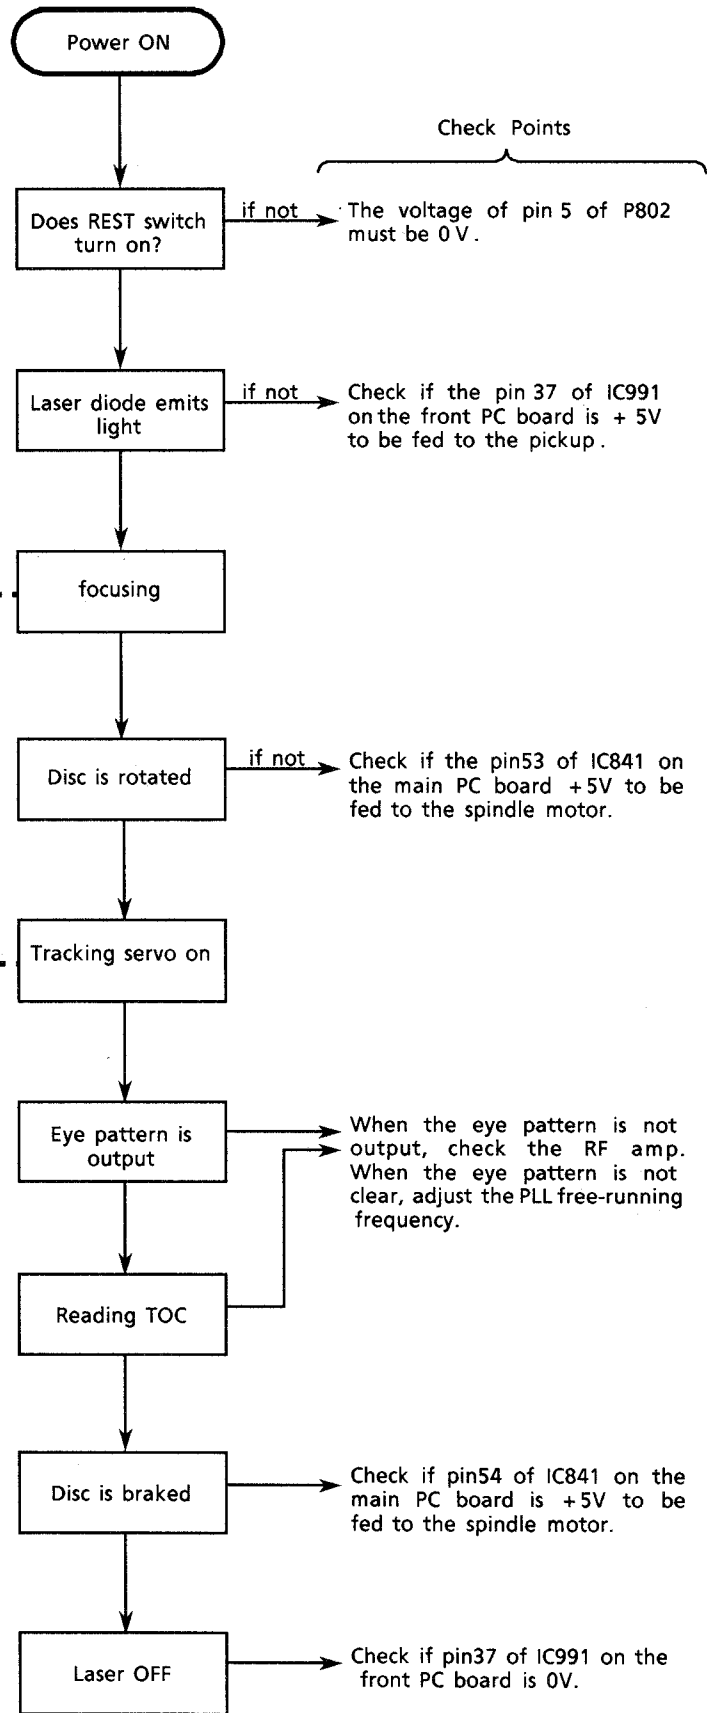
Power ON

Check Points

Does REST switch turn on?

if not

The voltage of pin 5 of P802 must be 0 V.

Laser diode emits light

if not

Check if the pin 37 of IC991 on the front PC board is + 5V to be fed to the pickup.

focusing

Disc is rotated

if not

Check if the pin53 of IC841 on the main PC board +5V to be fed to the spindle motor.

Tracking servo on

Eye pattern is output

When the eye pattern is not output, check the RF amp. When the eye pattern is not clear, adjust the PLL free-running frequency.

Reading TOC

Disc is braked

Check if pin54 of IC841 on the main PC board is +5V to be fed to the spindle motor.

Laser OFF

Check if pin37 of IC991 on the front PC board is 0V.